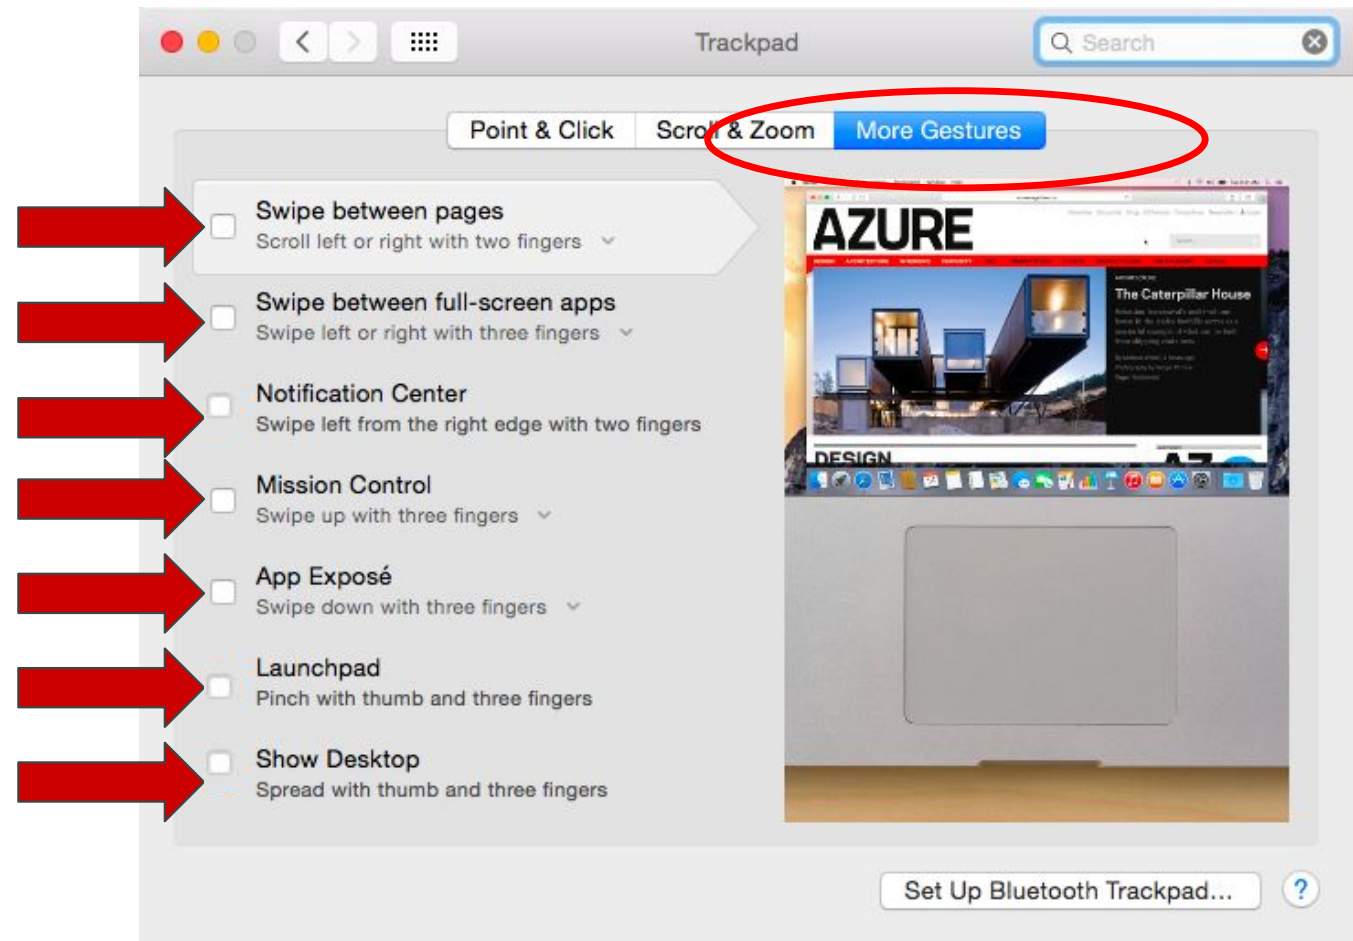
Trackpad

Search

Point & Click | Scroll & Zoom | More Gestures

Swipe between pages
Scroll left or right with two fingers

Swipe between full-screen apps
Swipe left or right with three fingers

Notification Center
Swipe left from the right edge with two fingers

Mission Control
Swipe up with three fingers

App Exposé
Swipe down with three fingers

Launchpad
Pinch with thumb and three fingers

Show Desktop
Spread with thumb and three fingers

AZURE

The Caterpillar House

DESIGN

Set Up Bluetooth Trackpad...

?